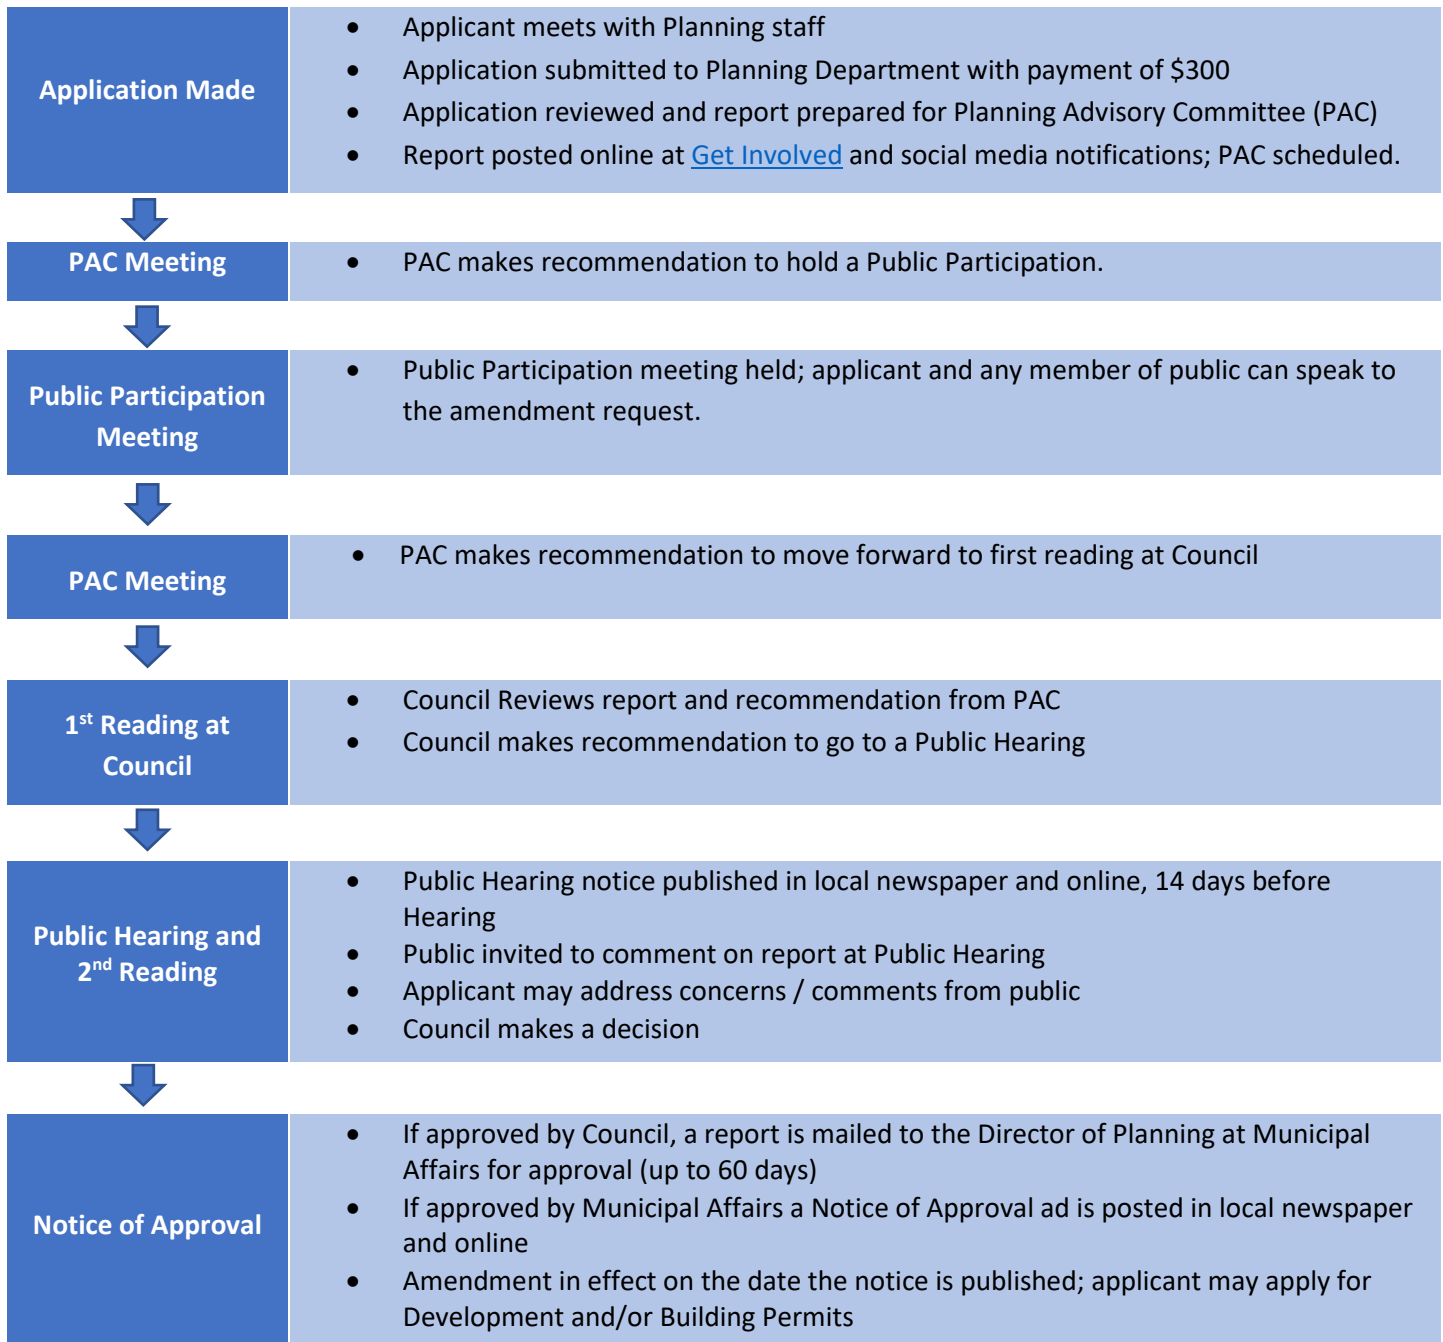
Application Made

- Applicant meets with Planning staff
- Application submitted to Planning Department with payment of \$300
- Application reviewed and report prepared for Planning Advisory Committee (PAC)
- Report posted online at Get Involved and social media notifications; PAC scheduled.

PAC Meeting

- PAC makes recommendation to hold a Public Participation.

Public Participation Meeting

- Public Participation meeting held; applicant and any member of public can speak to the amendment request.

PAC Meeting

- PAC makes recommendation to move forward to first reading at Council

1$^{st}$ Reading at Council

- Council Reviews report and recommendation from PAC
- Council makes recommendation to go to a Public Hearing

Public Hearing and 2$^{nd}$ Reading

- Public Hearing notice published in local newspaper and online, 14 days before Hearing
- Public invited to comment on report at Public Hearing
- Applicant may address concerns / comments from public
- Council makes a decision

Notice of Approval

- If approved by Council, a report is mailed to the Director of Planning at Municipal Affairs for approval (up to 60 days)
- If approved by Municipal Affairs a Notice of Approval ad is posted in local newspaper and online
- Amendment in effect on the date the notice is published; applicant may apply for Development and/or Building Permits